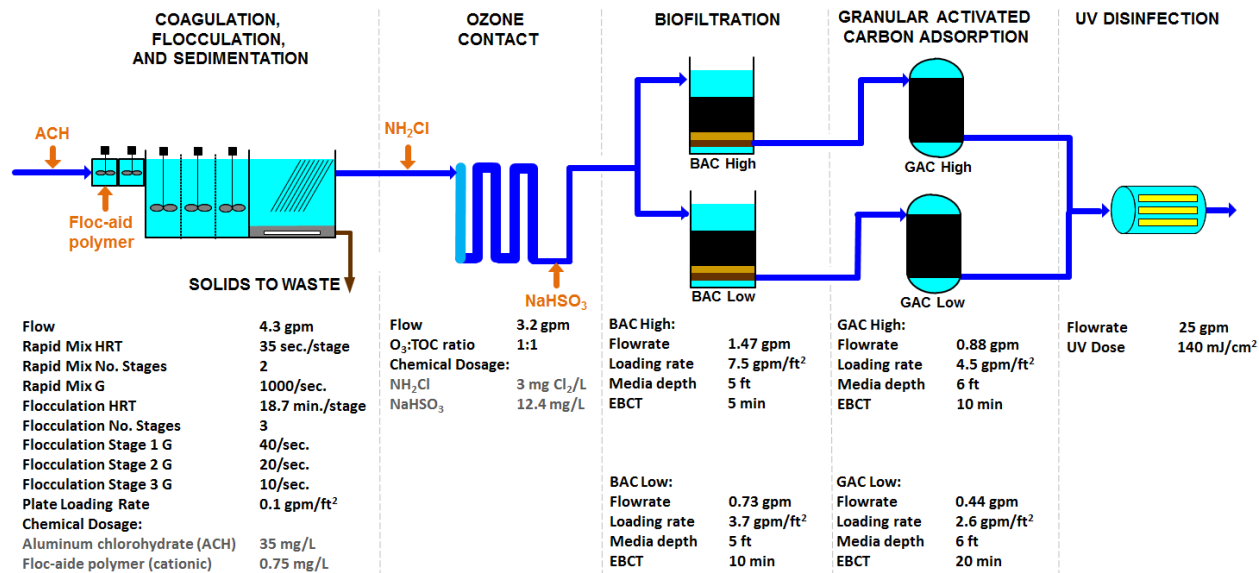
COAGULATION, FLOCCULATION, AND SEDIMENTATION

OZONE CONTACT

BIOFILTRATION

GRANULAR ACTIVATED CARBON ADSORPTION

UV DISINFECTION

ACH

Floc-aid polymer

SOLIDS TO WASTE

$NH_2Cl$

$NaHSO_3$

BAC High

BAC Low

GAC High

GAC Low

| | |
|---|---|
| Flow | 4.3 gpm |
| Rapid Mix HRT | 35 sec./stage |
| Rapid Mix No. Stages | 2 |
| Rapid Mix G | 1000/sec. |
| Flocculation HRT | 18.7 min./stage |
| Flocculation No. Stages | 3 |
| Flocculation Stage 1 G | 40/sec. |
| Flocculation Stage 2 G | 20/sec. |
| Flocculation Stage 3 G | 10/sec. |
| Plate Loading Rate | 0.1 gpm/ft$^2$ |
| Chemical Dosage: | |
| Aluminum chlorohydrate (ACH) | 35 mg/L |
| Floc-aide polymer (cationic) | 0.75 mg/L |

| | |
|---|---|
| Flow | 3.2 gpm |
| $O_3$:TOC ratio | 1:1 |
| Chemical Dosage: | |
| $NH_2Cl$ | 3 mg $Cl_2$/L |
| $NaHSO_3$ | 12.4 mg/L |

BAC High:

| | |
|---|---|
| Flowrate | 1.47 gpm |
| Loading rate | 7.5 gpm/ft$^2$ |
| Media depth | 5 ft |
| EBCT | 5 min |

BAC Low:

| | |
|---|---|
| Flowrate | 0.73 gpm |
| Loading rate | 3.7 gpm/ft$^2$ |
| Media depth | 5 ft |
| EBCT | 10 min |

GAC High:

| | |
|---|---|
| Flowrate | 0.88 gpm |
| Loading rate | 4.5 gpm/ft$^2$ |
| Media depth | 6 ft |
| EBCT | 10 min |

GAC Low:

| | |
|---|---|
| Flowrate | 0.44 gpm |
| Loading rate | 2.6 gpm/ft$^2$ |
| Media depth | 6 ft |
| EBCT | 20 min |

| | |
|---|---|
| Flowrate | 25 gpm |
| UV Dose | 140 mJ/cm$^2$ |